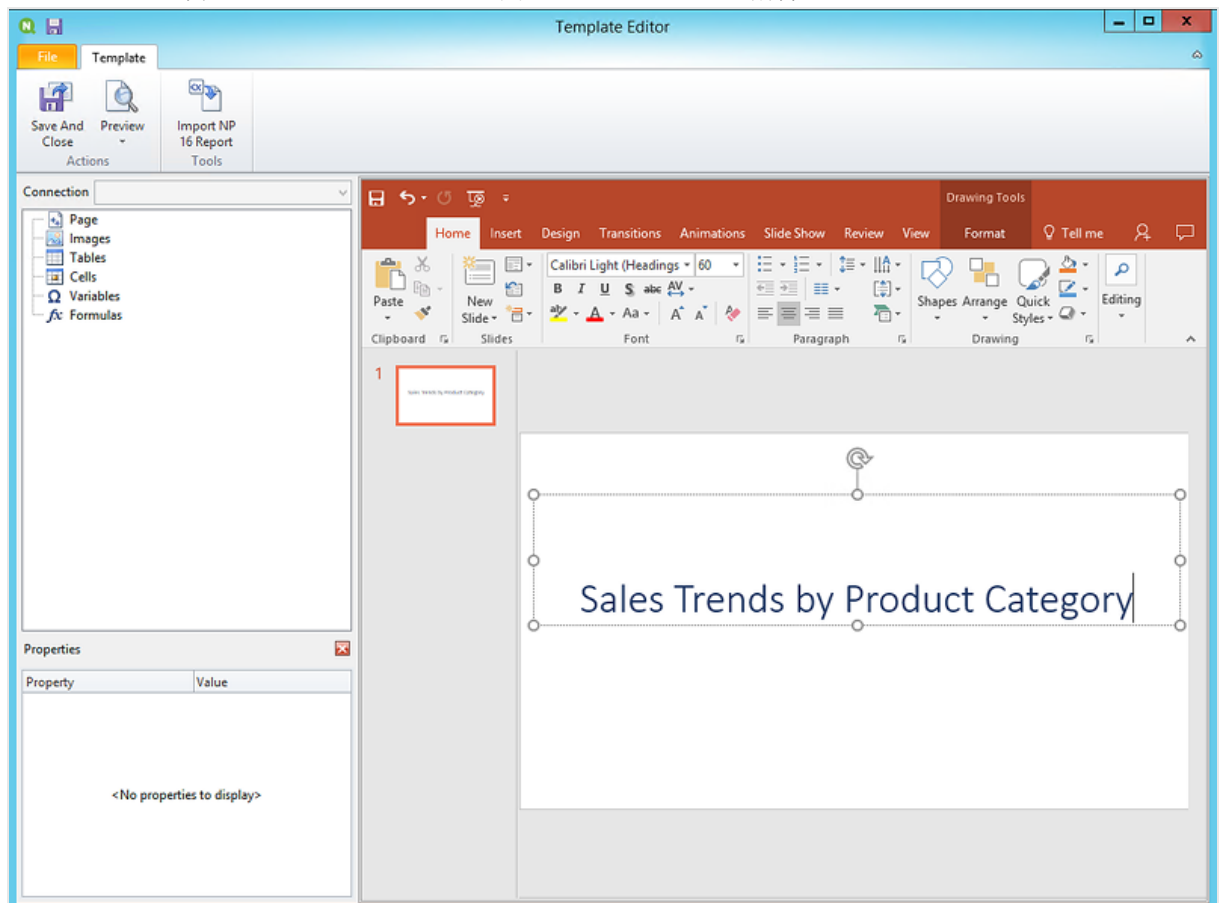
Template Editor

File
Template

Save And Close
Preview
Actions
Import NP 16 Report
Tools

Connection

Page
Images
Tables
Cells
Variables
Formulas

Properties

| Property | Value |
|---|---|

<No properties to display>

Drawing Tools

Home
Insert
Design
Transitions
Animations
Slide Show
Review
View
Format
Tell me

Paste
Clipboard
New Slide
Slides
Calibri Light (Headings
60
B I U S abc AV
Aa
Font
Paragraph
Shapes
Arrange
Quick Styles
Drawing
Editing

1
Sales Trends by Product Category

Sales Trends by Product Category